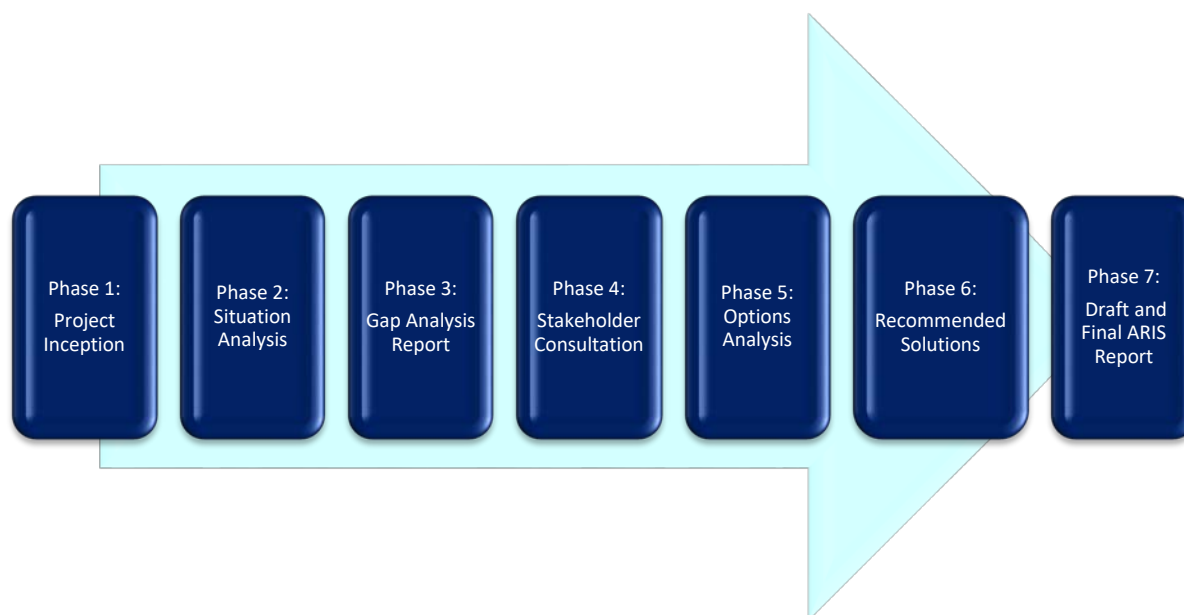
Phase 1:
Project Inception

Phase 2:
Situation Analysis

Phase 3:
Gap Analysis Report

Phase 4:
Stakeholder Consultation

Phase 5:
Options Analysis

Phase 6:
Recommended Solutions

Phase 7:
Draft and Final ARIS Report